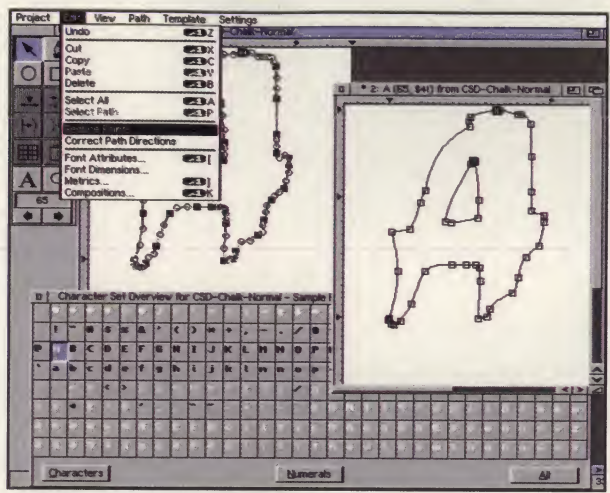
Project Edit View Path Template Settings

Undo ⌘Z

Cut ⌘X
Copy ⌘C
Paste ⌘V
Delete ⌘B

Select All ⌘A
Select Path ⌘P

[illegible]
Correct Path Directions

Font Attributes... ⌘[
Font Dimensions...
Metrics... ⌘J
Compositions... ⌘K

65

-Chalk-Normal

2: A (65, $41) from CSD-Chalk-Normal

Character Set Overview for CSD-Chalk-Normal - Sample

! " # $ % & ' ( ) * + , - . / 0
@ A B C D E F G H I J K L M N O P
` a b c d e f g h i j k l m n o p
{ | }

Characters
Numerals
All